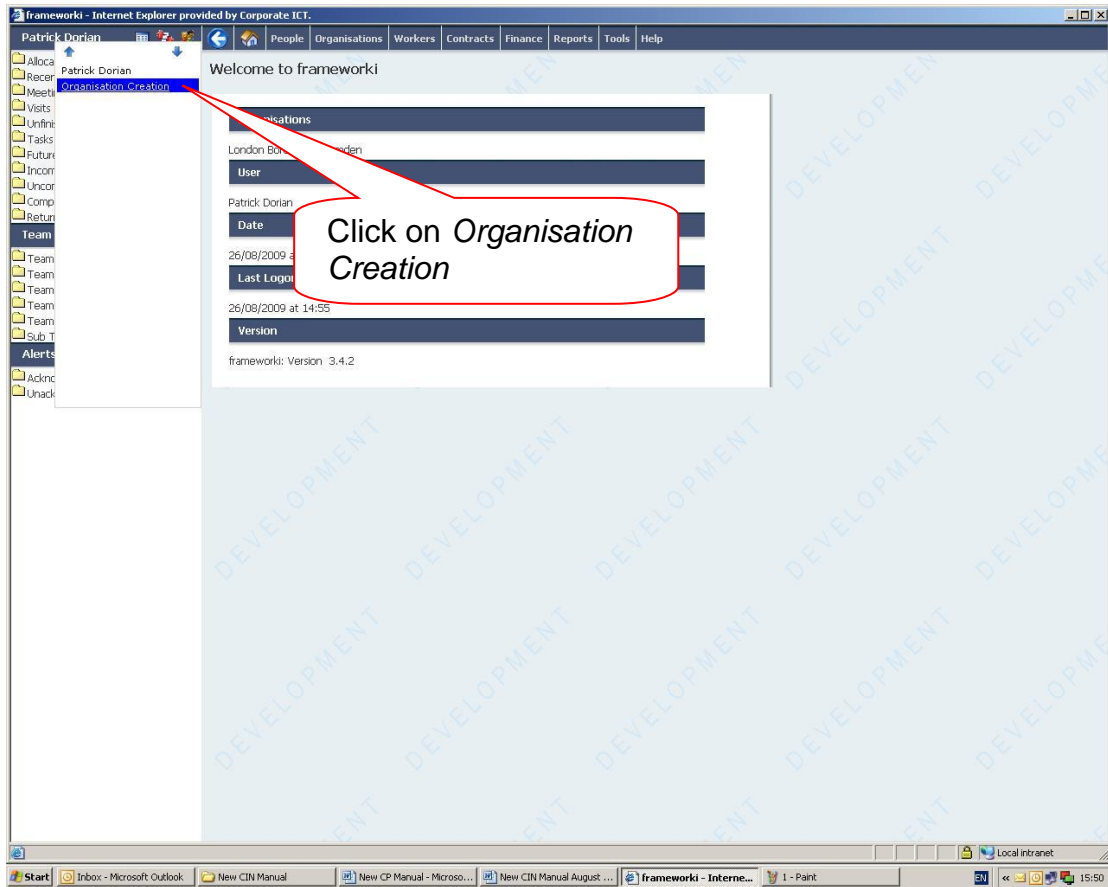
frameworki - Internet Explorer provided by Corporate ICT.

Patrick Dorian

People | Organisations | Workers | Contracts | Finance | Reports | Tools | Help

Alloca
Recer
Meeti
Visits
Unfini
Tasks
Future
Incom
Uncor
Comp
Returi

Team

Team
Team
Team
Team
Team
Sub T

Alerts

Ackno
Unack

Patrick Dorian
Organisation Creation

Welcome to frameworki

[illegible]nisations

London Bor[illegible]den

User

Patrick Dorian

Date

26/08/2009 a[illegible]

Last Logo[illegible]

26/08/2009 at 14:55

Version

frameworki: Version 3.4.2

Click on *Organisation Creation*

DEVELOPMENT DEVELOPMENT DEVELOPMENT DEVELOPMENT DEVELOPMENT DEVELOPMENT

Local intranet

Start | Inbox - Microsoft Outlook | New CIN Manual | New CP Manual - Microso... | New CIN Manual August ... | frameworki - Interne... | 1 - Paint

EN 15:50